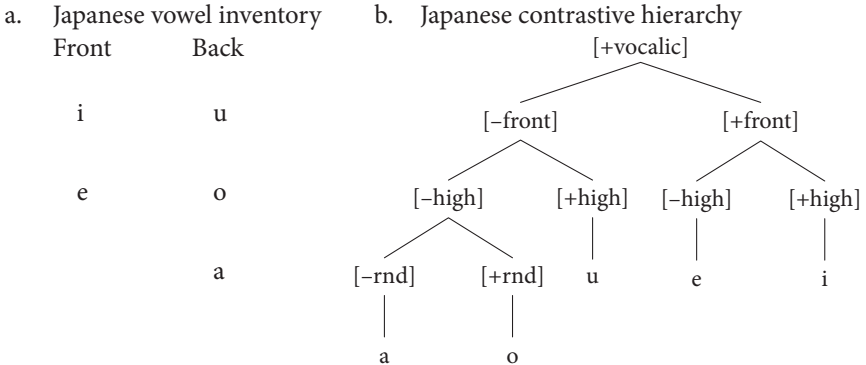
a. Japanese vowel inventory

| Front | Back |
|---|---|
| i | u |
| e | o |
|  | a |

b. Japanese contrastive hierarchy

[+vocalic]
[−front] [+front]
[−high] [+high] [−high] [+high]
[−rnd] [+rnd] u e i
a o